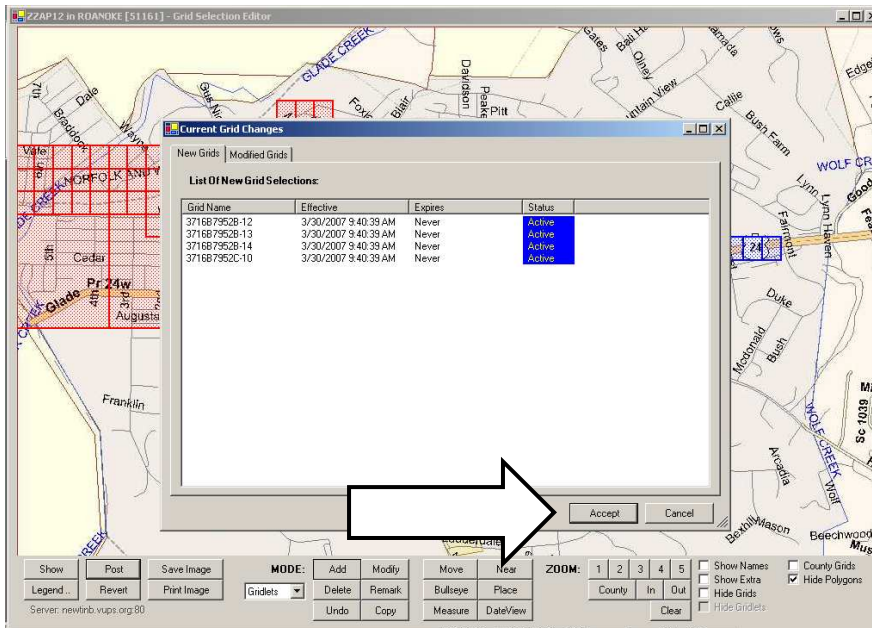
ZZAP12 in ROANOKE [51161] - Grid Selection Editor

GLADE CREEK
Davidson
Peake
Pitt
Gates
Ball
Olney
untain View
Callie
Bush Farm
Edge
7th
Dale
Braddock
Wayne
Foxi
Blair
Vale
NORFOLK AND
DE CREEK
WOLF CR
Good
Lynn
Lynn Haven
Fairmont
5th
Cedar
Glade
4th
Pr 24w
3rd
Augusta
24
Duke
Mcdonald
Bush
Franklin
WOLF CREEK
Sc 1039
Arcadia
Wolf
Bexhill
Mason
Beechwood
Mus
Lauderdale
CREEK

Current Grid Changes

New Grids | Modified Grids

List Of New Grid Selections:

| Grid Name | Effective | Expires | Status |
|---|---|---|---|
| 3716B7952B-12 | 3/30/2007 9:40:39 AM | Never | Active |
| 3716B7952B-13 | 3/30/2007 9:40:39 AM | Never | Active |
| 3716B7952B-14 | 3/30/2007 9:40:39 AM | Never | Active |
| 3716B7952C-10 | 3/30/2007 9:40:39 AM | Never | Active |

Accept
Cancel

Show
Post
Save Image
Legend ..
Revert
Print Image
Server: newtinb.vups.org:80
MODE:
Gridlets
Add
Modify
Delete
Remark
Undo
Copy
Move
Near
Bullseye
Place
Measure
DateView
ZOOM:
1
2
3
4
5
County
In
Out
Clear
Show Names
Show Extra
Hide Grids
Hide Gridlets
County Grids
Hide Polygons